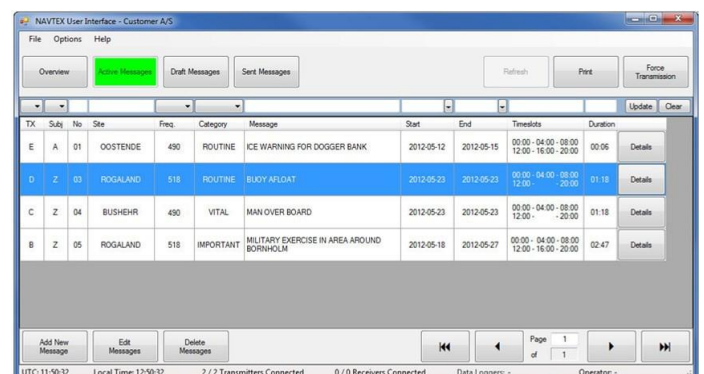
NAVTEX User Interface - Customer A/S

File Options Help

Overview | Active Messages | Draft Messages | Sent Messages | Refresh | Print | Force Transmission

Update | Clear

| TX | Subj | No | Site | Freq. | Category | Message | Start | End | Timeslots | Duration | |
|---|---|---|---|---|---|---|---|---|---|---|---|
| E | A | 01 | OOSTENDE | 490 | ROUTINE | ICE WARNING FOR DOGGER BANK | 2012-05-12 | 2012-05-15 | 00:00 - 04:00 - 08:00 12:00 - 16:00 - 20:00 | 00:06 | Details |
| D | Z | 03 | ROGALAND | 518 | ROUTINE | BUOY AFLOAT | 2012-05-23 | 2012-05-23 | 00:00 - 04:00 - 08:00 12:00 - - 20:00 | 01:18 | Details |
| C | Z | 04 | BUSHEHR | 490 | VITAL | MAN OVER BOARD | 2012-05-23 | 2012-05-23 | 00:00 - 04:00 - 08:00 12:00 - - 20:00 | 01:18 | Details |
| B | Z | 05 | ROGALAND | 518 | IMPORTANT | MILITARY EXERCISE IN AREA AROUND BORNHOLM | 2012-05-18 | 2012-05-27 | 00:00 - 04:00 - 08:00 12:00 - 16:00 - 20:00 | 02:47 | Details |

Add New Message | Edit Messages | Delete Messages

Page 1 of 1

UTC: 11:50:32 Local Time: 12:50:32 2 / 2 Transmitters Connected 0 / 0 Receivers Connected Data Loggers: - Operator: -